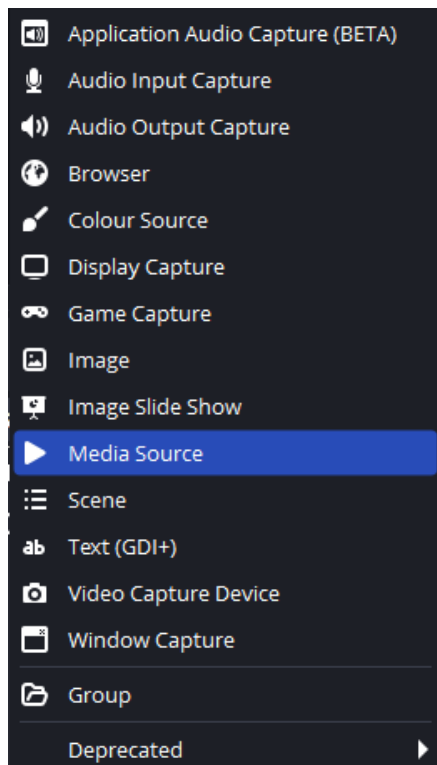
Application Audio Capture (BETA)
Audio Input Capture
Audio Output Capture
Browser
Colour Source
Display Capture
Game Capture
Image
Image Slide Show
Media Source
Scene
ab Text (GDI+)
Video Capture Device
Window Capture
Group
Deprecated